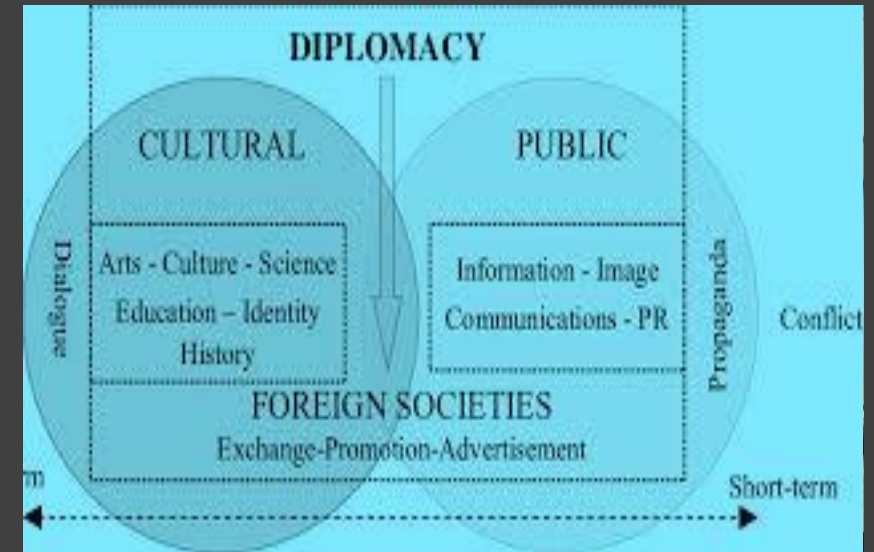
DIPLOMACY

CULTURAL

PUBLIC

Dialogue

Arts - Culture - Science

Education – Identity

History

Information - Image

Communications - PR

Propaganda

Conflict

FOREIGN SOCIETIES

Exchange-Promotion-Advertisement

rm

Short-term